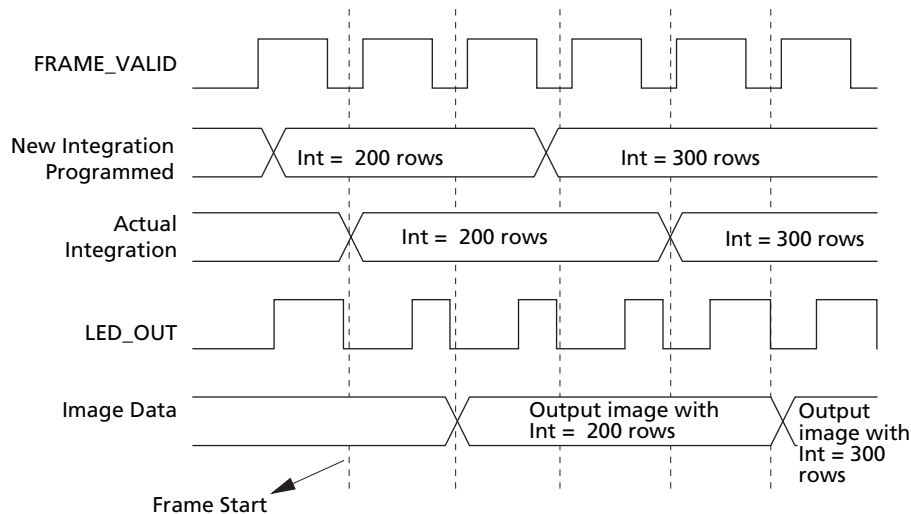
FRAME_VALID

New Integration Programmed

Int = 200 rows

Int = 300 rows

Actual Integration

Int = 200 rows

Int = 300 rows

LED_OUT

Image Data

Output image with Int = 200 rows

Output image with Int = 300 rows

Frame Start